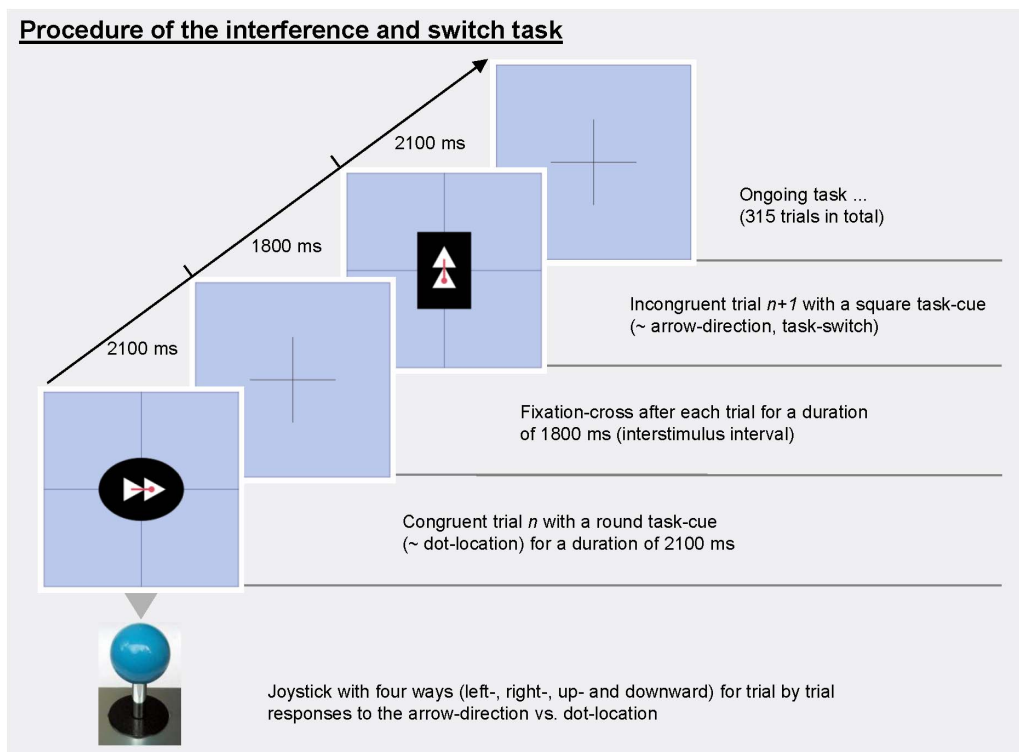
Procedure of the interference and switch task

2100 ms

1800 ms

2100 ms

Ongoing task ... (315 trials in total)

Incongruent trial *n+1* with a square task-cue (~ arrow-direction, task-switch)

Fixation-cross after each trial for a duration of 1800 ms (interstimulus interval)

Congruent trial *n* with a round task-cue (~ dot-location) for a duration of 2100 ms

Joystick with four ways (left-, right-, up- and downward) for trial by trial responses to the arrow-direction vs. dot-location